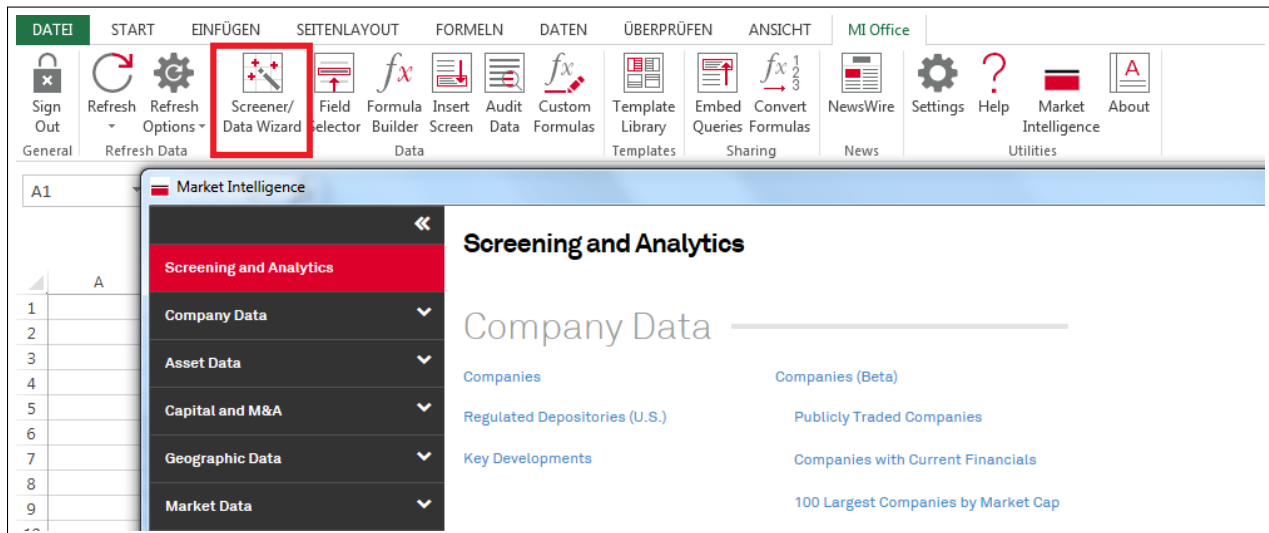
DATEI START EINFÜGEN SEITENLAYOUT FORMELN DATEN ÜBERPRÜFEN ANSICHT MI Office

Sign Out
General

Refresh
Refresh Options
Refresh Data

Screener/ Data Wizard
Field Selector
Formula Builder
Insert Screen
Audit Data
Custom Formulas
Data

Template Library
Templates

Embed Queries
Convert Formulas
Sharing

NewsWire
News

Settings
Help
Market Intelligence
About
Utilities

A1

Market Intelligence

A
1
2
3
4
5
6
7
8
9

«

Screening and Analytics
Company Data
Asset Data
Capital and M&A
Geographic Data
Market Data

Screening and Analytics

Company Data

Companies
Regulated Depositories (U.S.)
Key Developments

Companies (Beta)
Publicly Traded Companies
Companies with Current Financials
100 Largest Companies by Market Cap